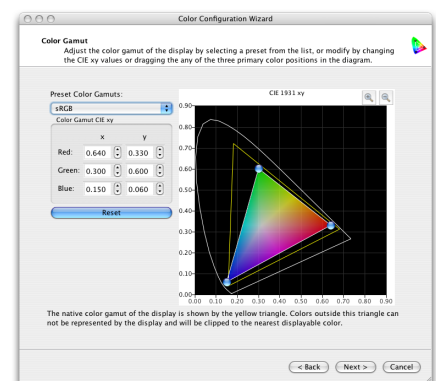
Color Configuration Wizard

Color Gamut
Adjust the color gamut of the display by selecting a preset from the list, or modify by changing the CIE xy values or dragging the any of the three primary color positions in the diagram.

Preset Color Gamuts:
sRGB
Color Gamut CIE xy

| | x | y |
|---|---|---|
| Red: | 0.640 | 0.330 |
| Green: | 0.300 | 0.600 |
| Blue: | 0.150 | 0.060 |

Reset

CIE 1931 xy

0.90
0.80
0.70
0.60
0.50
0.40
0.30
0.20
0.10
0.00
0.00 0.10 0.20 0.30 0.40 0.50 0.60 0.70 0.80 0.90

The native color gamut of the display is shown by the yellow triangle. Colors outside this triangle can not be represented by the display and will be clipped to the nearest displayable color.

< Back Next > Cancel